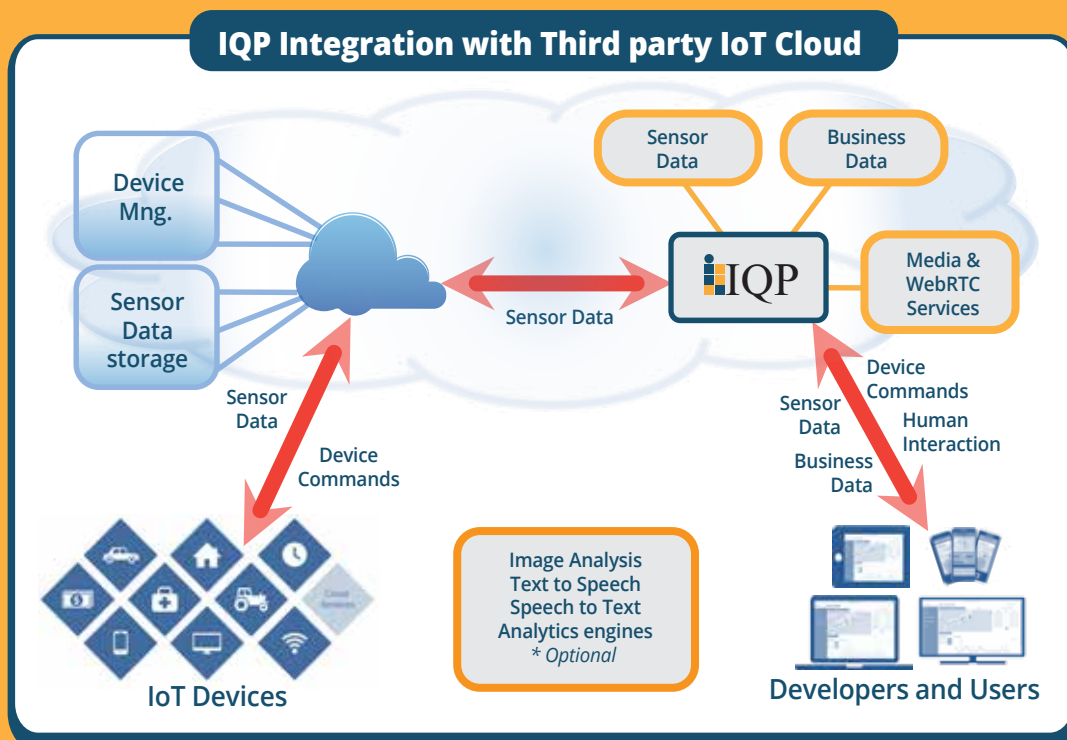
IQP Integration with Third party IoT Cloud

Device Mng.

Sensor Data storage

Sensor Data

Business Data

IQP

Media & WebRTC Services

Sensor Data

Sensor Data

Device Commands

Device Commands

Human Interaction

Sensor Data

Business Data

Cloud Services

IoT Devices

Image Analysis
Text to Speech
Speech to Text
Analytics engines
* Optional

Developers and Users